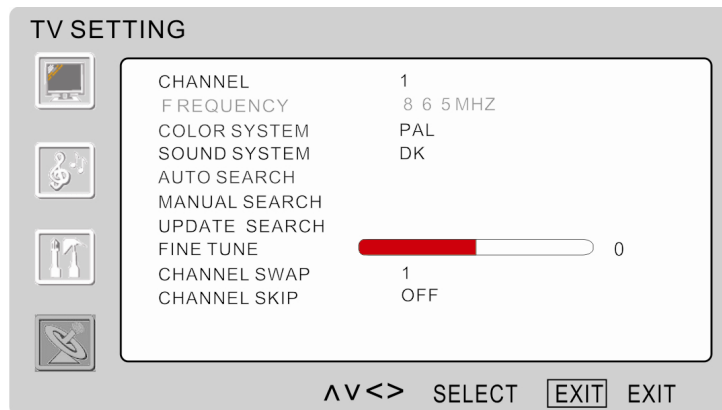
TV SETTING

| | |
|---|---|
| CHANNEL | 1 |
| FREQUENCY | 865MHZ |
| COLOR SYSTEM | PAL |
| SOUND SYSTEM | DK |
| AUTO SEARCH | |
| MANUAL SEARCH | |
| UPDATE SEARCH | |
| FINE TUNE | 0 |
| CHANNEL SWAP | 1 |
| CHANNEL SKIP | OFF |

ΛV<> SELECT EXIT EXIT